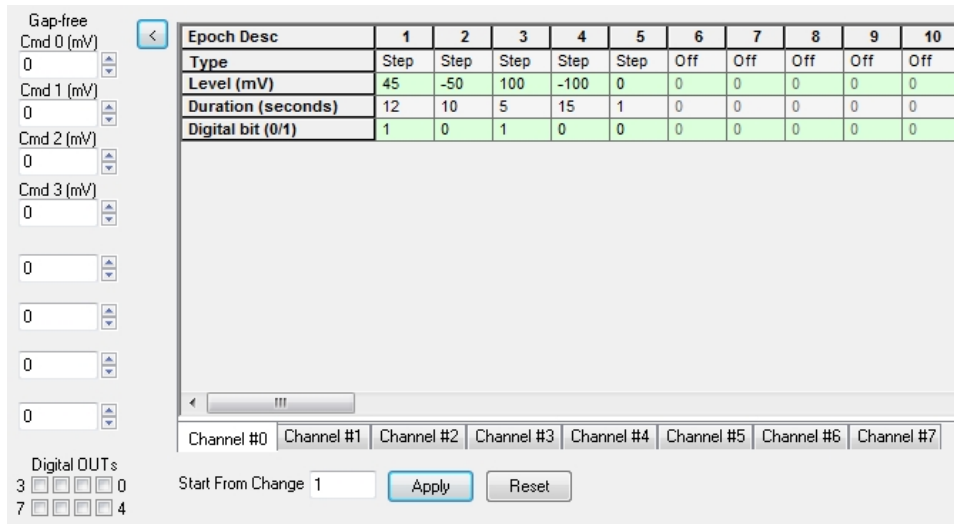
Gap-free
Cmd 0 (mV)
0
Cmd 1 (mV)
0
Cmd 2 (mV)
0
Cmd 3 (mV)
0

0

0

0

0

Digital OUTs
3 0
7 4

<

| Epoch Desc | 1 | 2 | 3 | 4 | 5 | 6 | 7 | 8 | 9 | 10 |
|---|---|---|---|---|---|---|---|---|---|---|
| Type | Step | Step | Step | Step | Step | Off | Off | Off | Off | Off |
| Level (mV) | 45 | -50 | 100 | -100 | 0 | 0 | 0 | 0 | 0 | 0 |
| Duration (seconds) | 12 | 10 | 5 | 15 | 1 | 0 | 0 | 0 | 0 | 0 |
| Digital bit (0/1) | 1 | 0 | 1 | 0 | 0 | 0 | 0 | 0 | 0 | 0 |

Channel #0 | Channel #1 | Channel #2 | Channel #3 | Channel #4 | Channel #5 | Channel #6 | Channel #7

Start From Change 1 Apply Reset